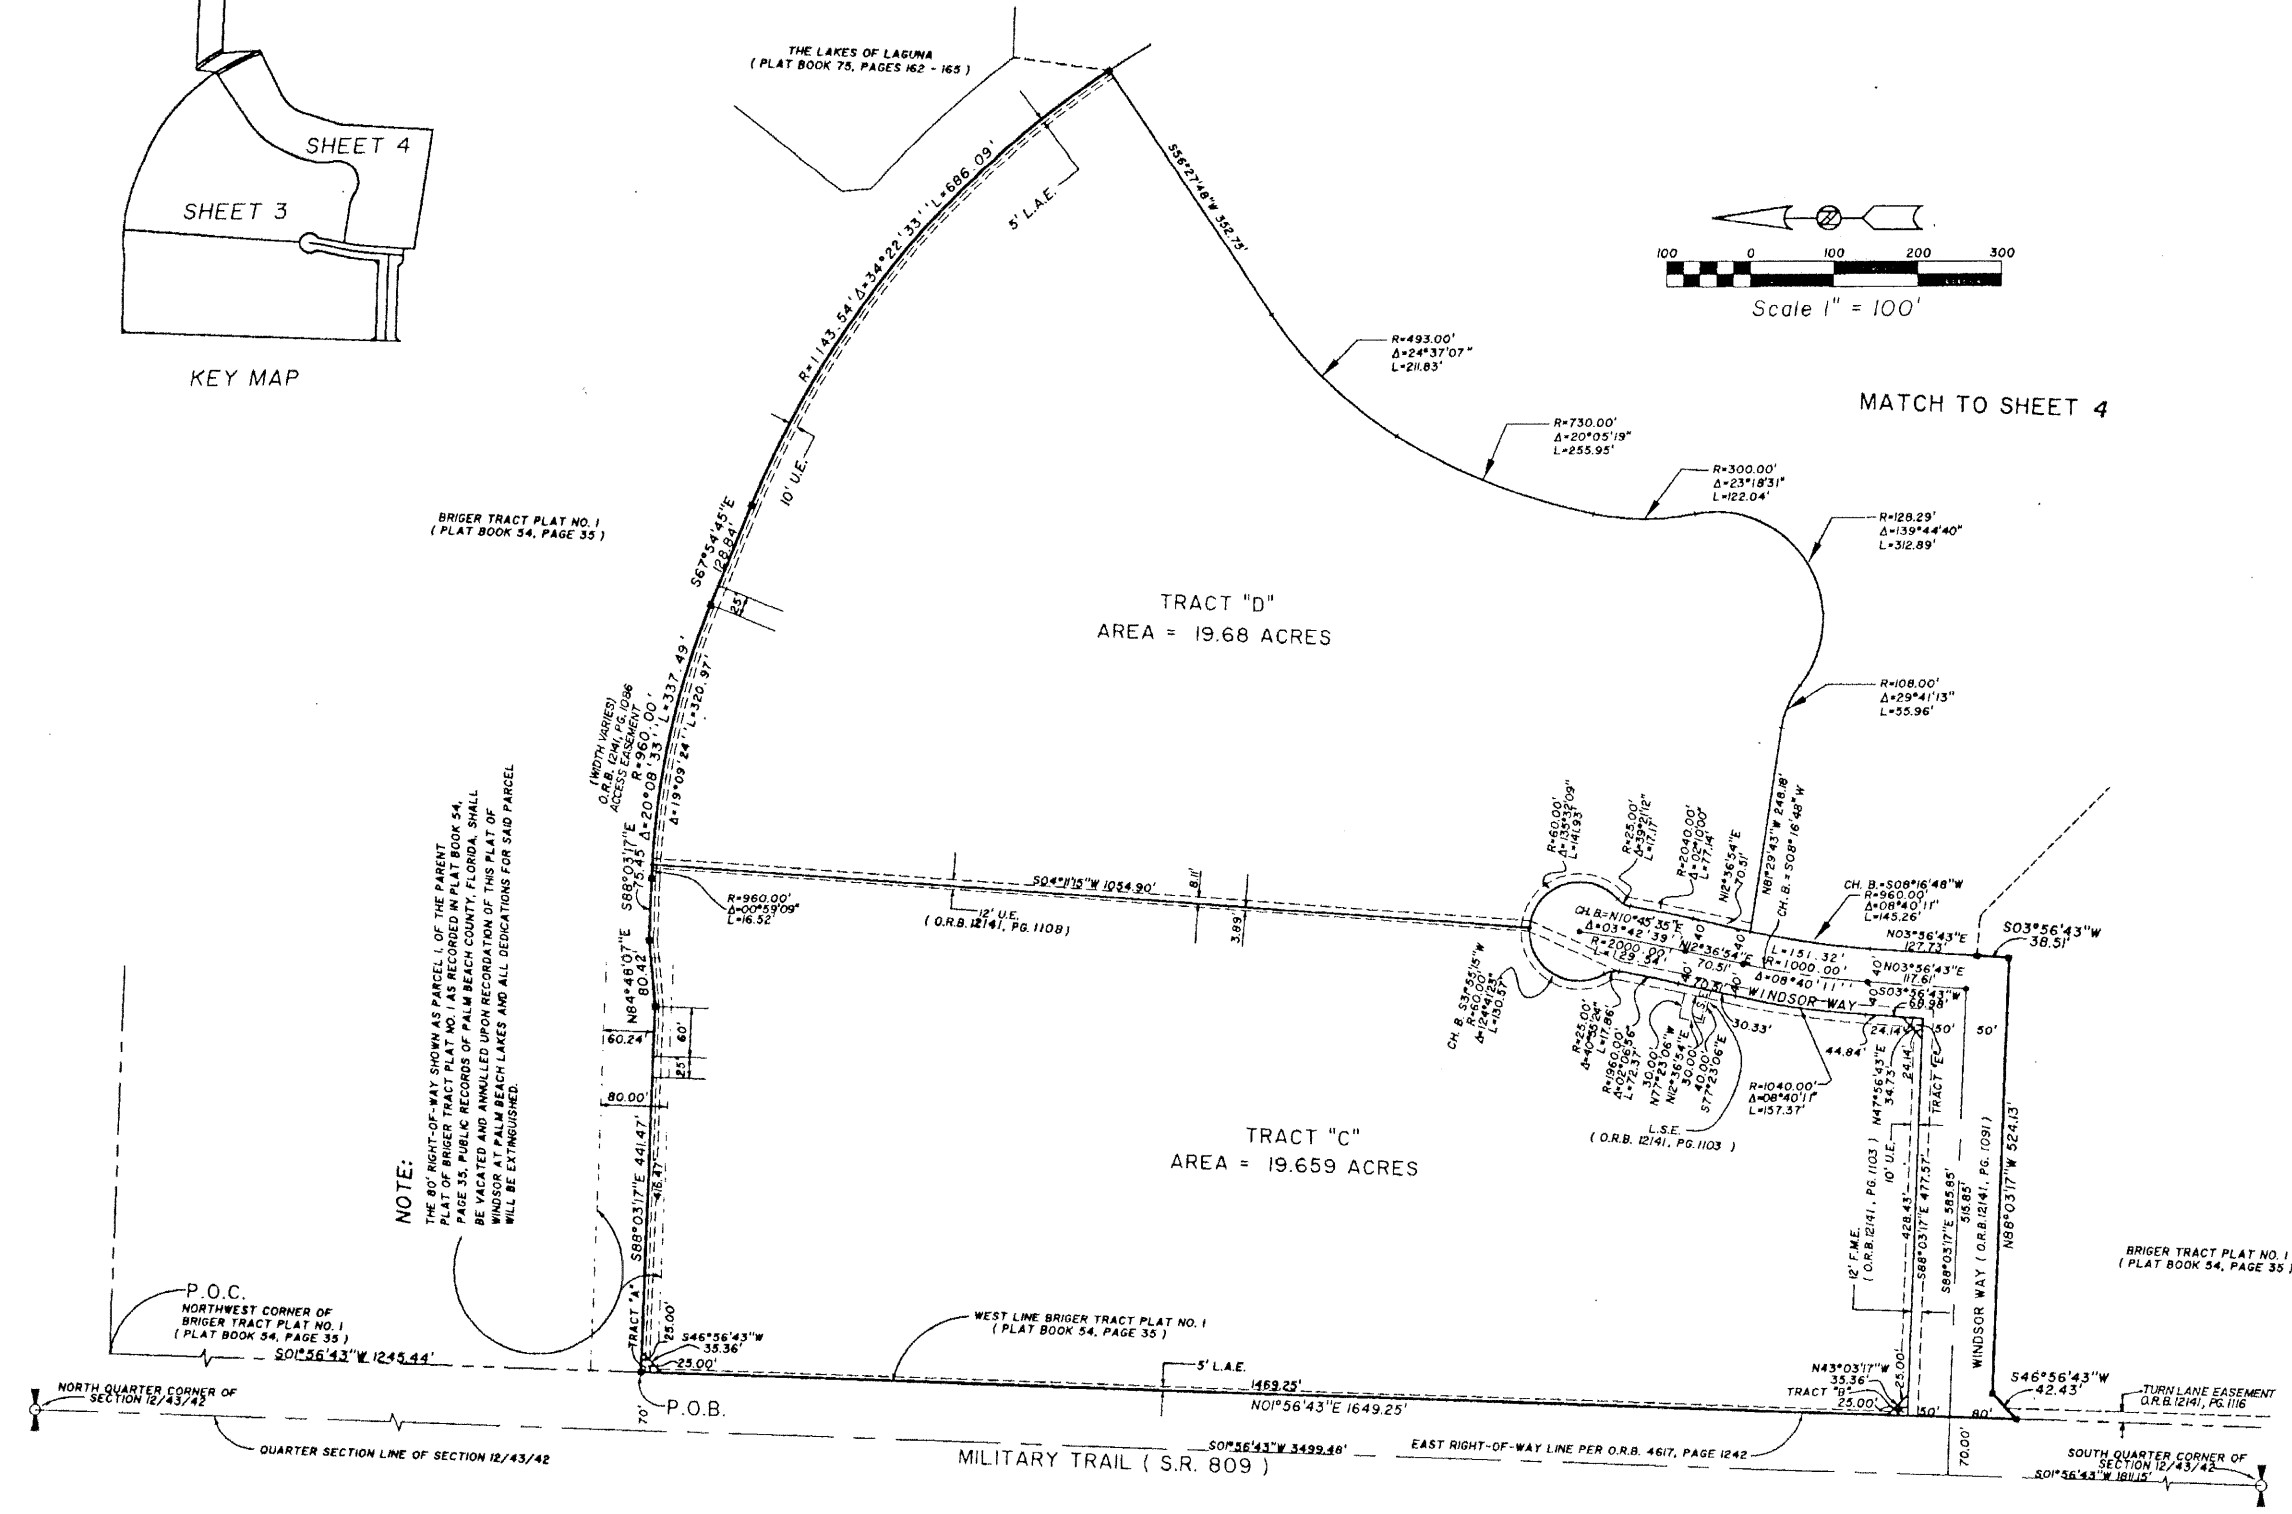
SHEET 4
SHEET 3
KEY MAP

THE LAKES OF LAGUNA
( PLAT BOOK 75, PAGES 162 - 165 )

5' L.A.E.

S56°27'48"W 352.75'

100 0 100 200 300
Scale 1" = 100'

R=493.00'
Δ=24°37'07"
L=211.83'

MATCH TO SHEET 4

R=730.00'
Δ=20°05'19"
L=255.95'

R=300.00'
Δ=23°18'31"
L=122.04'

R=128.29'
Δ=139°44'40"
L=312.89'

R=108.00'
Δ=29°41'13"
L=55.96'

R=1143.54' Δ=34°22'33" L=686.09'

10' U.E.

BRIGER TRACT PLAT NO. 1
( PLAT BOOK 54, PAGE 35 )

S67°54'45"E
128.84'

25'

TRACT "D"
AREA = 19.68 ACRES

(WIDTH VARIES)
O.R.B. 12141, PG. 1086
ACCESS EASEMENT
R=960.00'
Δ=20°08'33"
L=337.49'
Δ=19°09'24"
L=320.97'

S88°03'17"E
75.45'

R=960.00'
Δ=00°59'09"
L=16.52'

S04°11'15"W 1054.90'
8.11'
12' U.E.
( O.R.B. 12141, PG. 1108 )
3.89'

R=60.00'
Δ=135°32'09"
L=141.93'

R=25.00'
Δ=39°21'12"
L=17.17'

R=2040.00'
Δ=02°10'00"
L=77.14'

N12°36'54"E
70.51'

N81°29'43"W 248.18'
CH. B.=S08°16'48"W

CH. B.=S08°16'48"W
R=960.00'
Δ=08°40'11"
L=145.26'

N03°56'43"E
127.73'

S03°56'43"W
38.51'

CH. B.=N10°45'35"E
Δ=03°42'39"
R=2000.00'
L=129.54'
N12°36'54"E
70.51'
L=151.32'
R=1000.00'
Δ=08°40'11"
40'
40'
40'
N03°56'43"E
117.61'
S03°56'43"W
69.98'
WINDSOR WAY
70.51'
L.S.E.
30.33'
24.14'
50'
50'

CH. B. S31°55'15"W
R=60.00'
Δ=124°41'23"
L=130.57'

R=25.00'
Δ=40°55'24"
L=17.86'

R=1960.00'
Δ=02°06'56"
L=72.37'

30.00'
N77°23'06"W
N12°36'54"E
30.00'
40.00'
S77°23'06"E

44.84'

R=1040.00'
Δ=08°40'11"
L=157.37'

L.S.E.
( O.R.B. 12141, PG. 1103 )

N47°56'43"E
34.73'
24.14'
TRACT "E"

N84°48'07"E
80.42'

60.24'
60'
25'
80.00'

TRACT "C"
AREA = 19.659 ACRES

S88°03'17"E 441.47'
416.47'

NOTE:
THE 80' RIGHT-OF-WAY SHOWN AS PARCEL 1, OF THE PARENT PLAT OF BRIGER TRACT PLAT NO. 1 AS RECORDED IN PLAT BOOK 54, PAGE 35, PUBLIC RECORDS OF PALM BEACH COUNTY, FLORIDA, SHALL BE VACATED AND ANNULLED UPON RECORDATION OF THIS PLAT OF WINDSOR AT PALM BEACH LAKES AND ALL DEDICATIONS FOR SAID PARCEL WILL BE EXTINGUISHED.

12' F.M.E.
( O.R.B. 12141, PG. 1103 )
10' U.E.
428.43'
S88°03'17"E 477.57'
S88°03'17"E 585.85'
515.85'
WINDSOR WAY ( O.R.B. 12141, PG. 1091 )
N88°03'17"W 524.13'

BRIGER TRACT PLAT NO. 1
( PLAT BOOK 54, PAGE 35 )

P.O.C.
NORTHWEST CORNER OF
BRIGER TRACT PLAT NO. 1
( PLAT BOOK 54, PAGE 35 )

S01°56'43"W 1245.44'

TRACT "A"
25.00'
S46°56'43"W
35.36'
25.00'

WEST LINE BRIGER TRACT PLAT NO. 1
( PLAT BOOK 54, PAGE 35 )

5' L.A.E.
1469.25'
N01°56'43"E 1649.25'

N43°03'17"W
35.36'
TRACT "B"
25.00'
25.00'
50'
80'

S46°56'43"W
42.43'

TURN LANE EASEMENT
O.R.B. 12141, PG. 1116

NORTH QUARTER CORNER OF
SECTION 12/43/42

70'
P.O.B.

QUARTER SECTION LINE OF SECTION 12/43/42

S01°56'43"W 3499.46'
MILITARY TRAIL ( S.R. 809 )

EAST RIGHT-OF-WAY LINE PER O.R.B. 4617, PAGE 1242

70.00'

SOUTH QUARTER CORNER OF
SECTION 12/43/42
S01°56'43"W 1811.15'